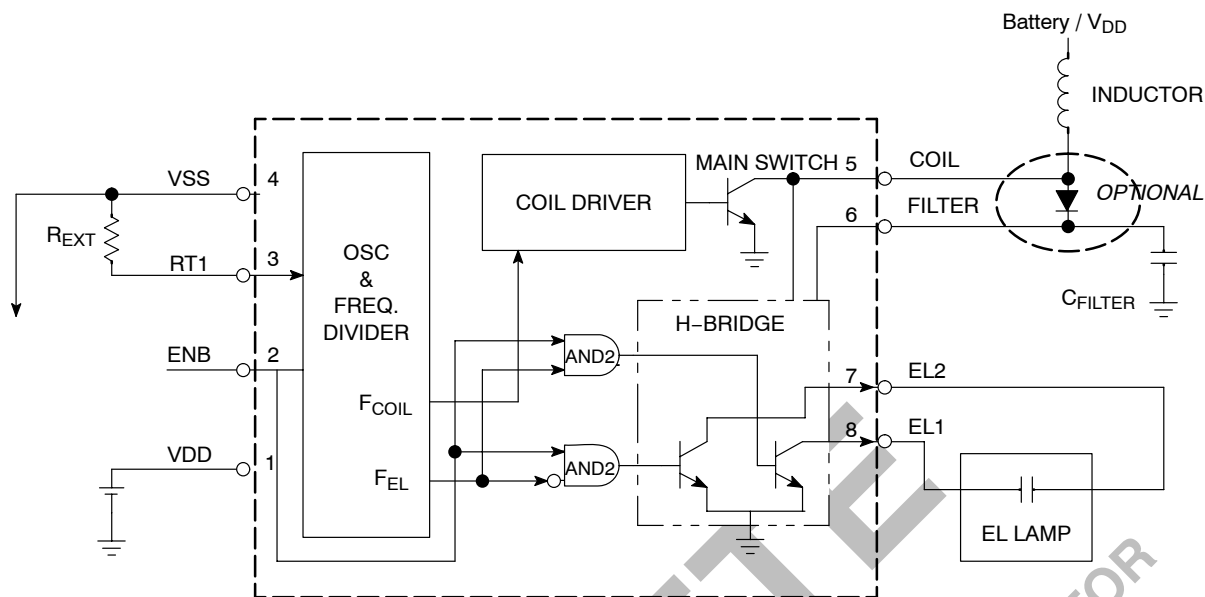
Battery / $V_{DD}$

INDUCTOR

MAIN SWITCH 5

COIL

OPTIONAL

VSS

4

COIL DRIVER

6

FILTER

$R_{EXT}$

RT1

3

OSC & FREQ. DIVIDER

$C_{FILTER}$

H−BRIDGE

ENB

2

AND2

7

EL2

$F_{COIL}$

8

EL1

VDD

1

$F_{EL}$

AND2

EL LAMP